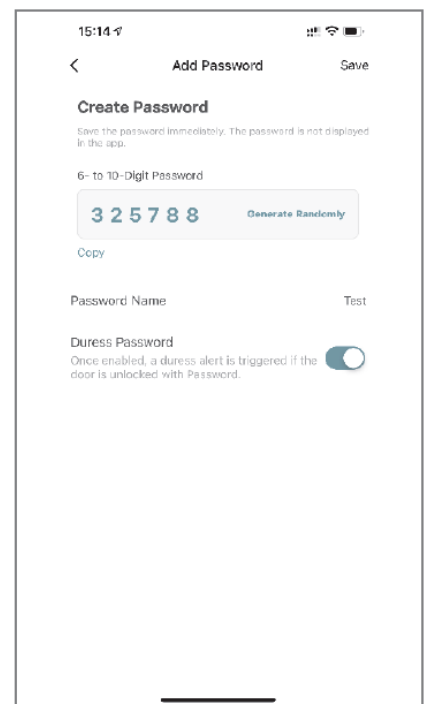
15:14

<

Add Password

Save

Create Password

Save the password immediately. The password is not displayed in the app.

6- to 10-Digit Password

325788

Generate Randomly

Copy

Password Name

Test

Duress Password

Once enabled, a duress alert is triggered if the door is unlocked with Password.